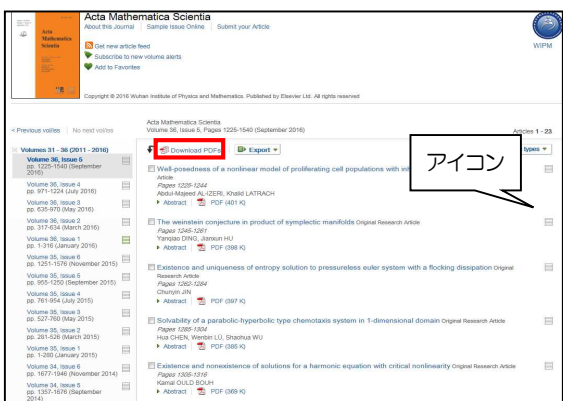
Acta Mathematica Scientia
About this Journal | Sample Issue Online | Submit your Article

Get new article feed
Subscribe to new volume alerts
Add to Favorites

WIPM

Copyright © 2016 Wuhan Institute of Physics and Mathematics. Published by Elsevier Ltd. All rights reserved

< Previous vol/iss | No next vol/iss

Acta Mathematica Scientia
Volume 36, Issue 5, Pages 1225-1540 (September 2016)

Articles 1 - 23

Volumes 31 - 36 (2011 - 2016)
Volume 36, Issue 5
pp. 1225-1540 (September 2016)
Volume 36, Issue 4
pp. 971-1224 (July 2016)
Volume 36, Issue 3
pp. 635-970 (May 2016)
Volume 36, Issue 2
pp. 317-634 (March 2016)
Volume 36, Issue 1
pp. 1-316 (January 2016)
Volume 35, Issue 6
pp. 1251-1576 (November 2015)
Volume 35, Issue 5
pp. 955-1250 (September 2015)
Volume 35, Issue 4
pp. 761-954 (July 2015)
Volume 35, Issue 3
pp. 527-760 (May 2015)
Volume 35, Issue 2
pp. 281-526 (March 2015)
Volume 35, Issue 1
pp. 1-280 (January 2015)
Volume 34, Issue 6
pp. 1677-1946 (November 2014)
Volume 34, Issue 5
pp. 1357-1676 (September 2014)

Download PDFs | Export

types

アイコン

Well-posedness of a nonlinear model of proliferating cell populations with inf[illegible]
Article
Pages 1225-1244
Abdul-Majeed AL-IZERI, Khalid LATRACH
Abstract | PDF (401 K)

The weinstein conjecture in product of symplectic manifolds Original Research Article
Pages 1245-1261
Yanqiao DING, Jianxun HU
Abstract | PDF (398 K)

Existence and uniqueness of entropy solution to pressureless euler system with a flocking dissipation Original Research Article
Pages 1262-1284
Chunyin JIN
Abstract | PDF (397 K)

Solvability of a parabolic-hyperbolic type chemotaxis system in 1-dimensional domain Original Research Article
Pages 1285-1304
Hua CHEN, Wenbin LU, Shaohua WU
Abstract | PDF (385 K)

Existence and nonexistence of solutions for a harmonic equation with critical nonlinearity Original Research Article
Pages 1305-1316
Kamal OULD BOUH
Abstract | PDF (369 K)